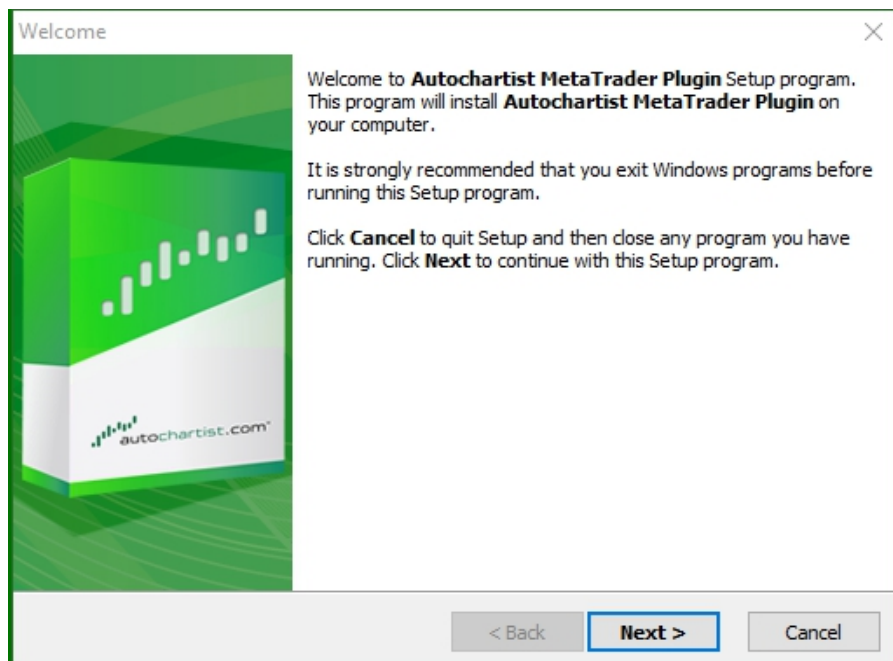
Welcome

autochartist.com

Welcome to **Autochartist MetaTrader Plugin** Setup program. This program will install **Autochartist MetaTrader Plugin** on your computer.

It is strongly recommended that you exit Windows programs before running this Setup program.

Click **Cancel** to quit Setup and then close any program you have running. Click **Next** to continue with this Setup program.

< Back
Next >
Cancel